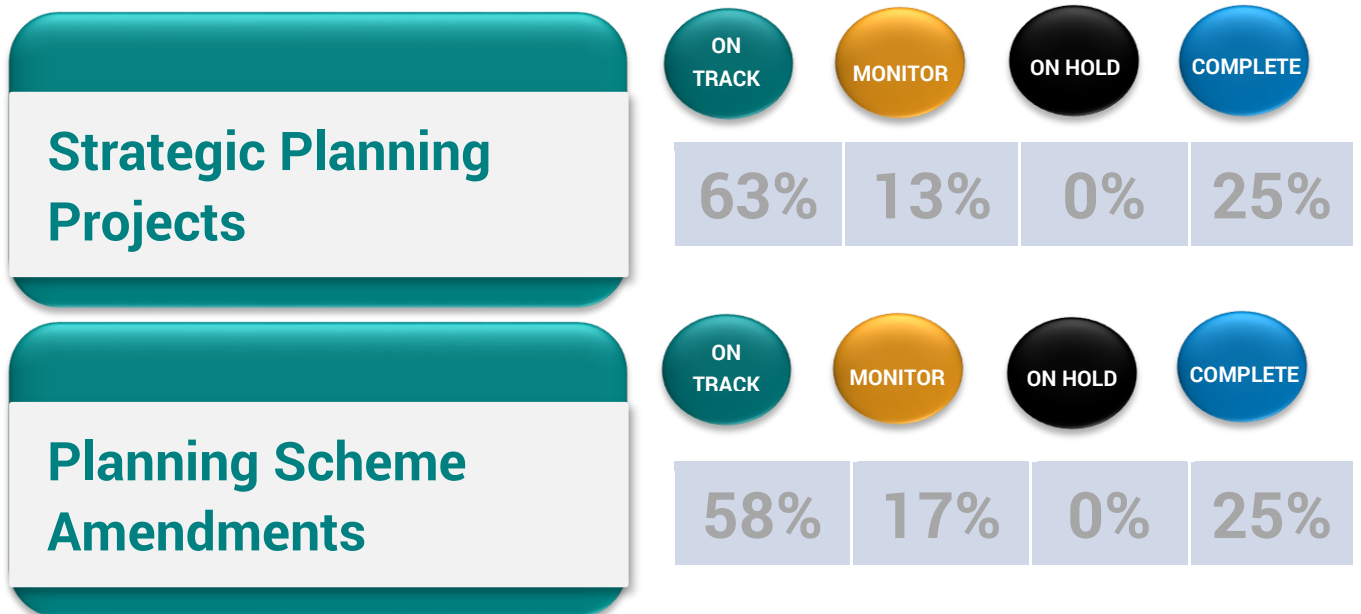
Strategic Planning Projects

| ON TRACK | MONITOR | ON HOLD | COMPLETE |
|---|---|---|---|
| 63% | 13% | 0% | 25% |

Planning Scheme Amendments

| ON TRACK | MONITOR | ON HOLD | COMPLETE |
|---|---|---|---|
| 58% | 17% | 0% | 25% |